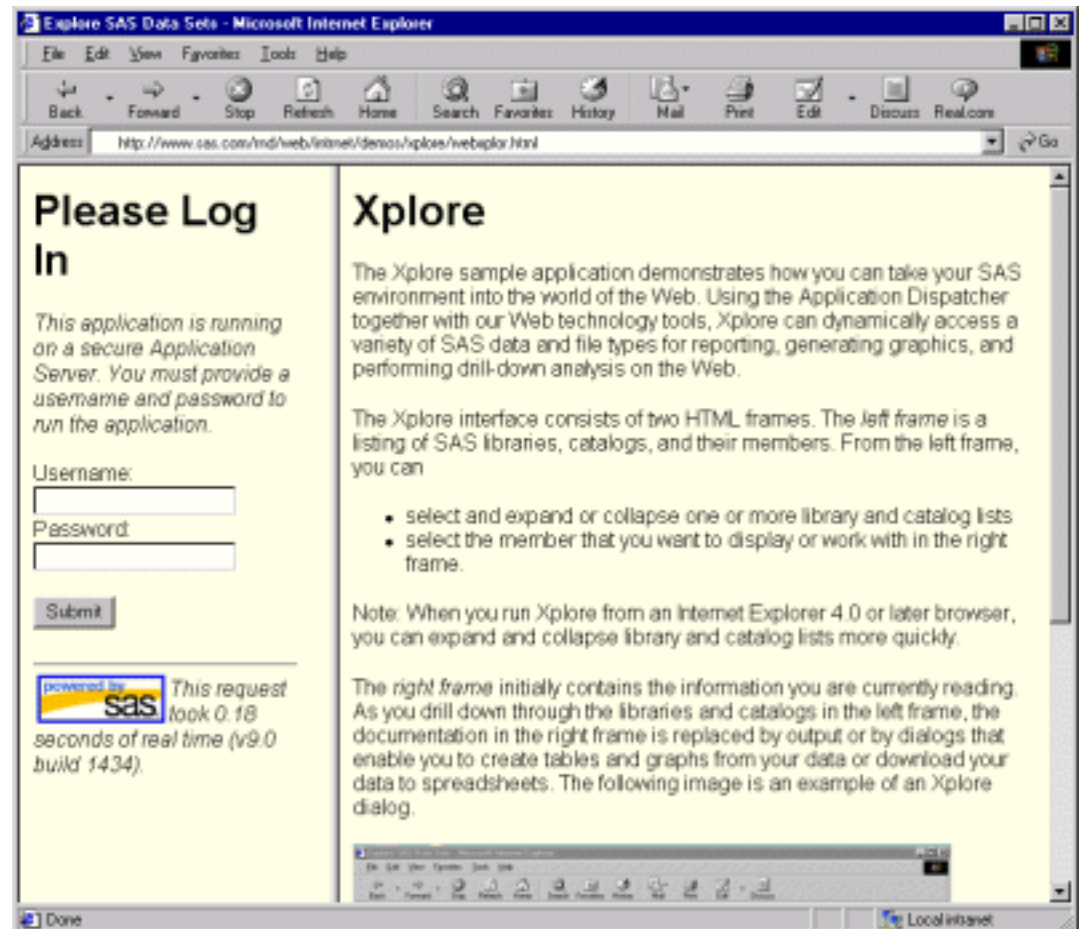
Explore SAS Data Sets - Microsoft Internet Explorer

File Edit View Favorites Tools Help

Back Forward Stop Refresh Home Search Favorites History Mail Print Edit Discuss Real.com

Address http://www.sas.com/rnd/web/intrnet/demos/xplore/webxplor.html Go

Please Log In

This application is running on a secure Application Server. You must provide a username and password to run the application.

Username:

Password:

Submit

powered by sas This request took 0.18 seconds of real time (v9.0 build 1434).

Xplore

The Xplore sample application demonstrates how you can take your SAS environment into the world of the Web. Using the Application Dispatcher together with our Web technology tools, Xplore can dynamically access a variety of SAS data and file types for reporting, generating graphics, and performing drill-down analysis on the Web.

The Xplore interface consists of two HTML frames. The left frame is a listing of SAS libraries, catalogs, and their members. From the left frame, you can

- select and expand or collapse one or more library and catalog lists
- select the member that you want to display or work with in the right frame.

Note: When you run Xplore from an Internet Explorer 4.0 or later browser, you can expand and collapse library and catalog lists more quickly.

The right frame initially contains the information you are currently reading. As you drill down through the libraries and catalogs in the left frame, the documentation in the right frame is replaced by output or by dialogs that enable you to create tables and graphs from your data or download your data to spreadsheets. The following image is an example of an Xplore dialog.

Done

Local intranet